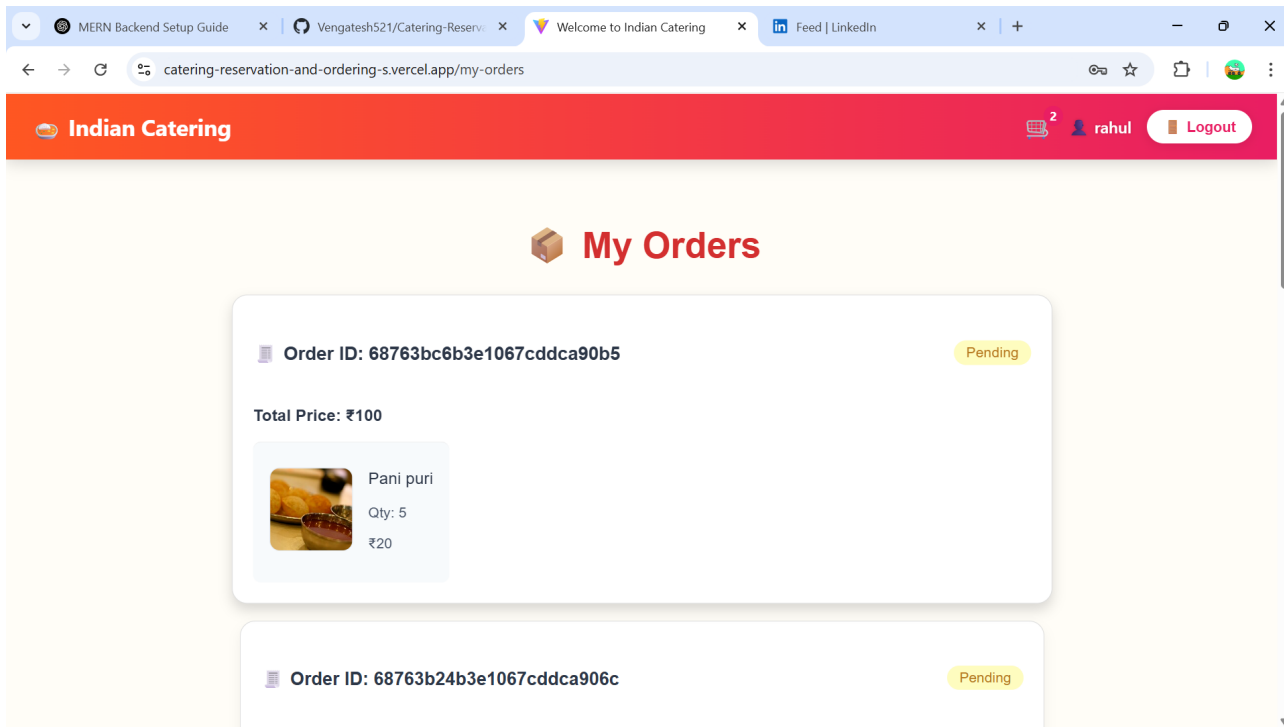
MERN Backend Setup Guide ×
Vengatesh521/Catering-Reserva ×
Welcome to Indian Catering ×
Feed | LinkedIn ×
+

catering-reservation-and-ordering-s.vercel.app/my-orders

Indian Catering

2 rahul Logout

My Orders

Order ID: 68763bc6b3e1067cddca90b5

Pending

Total Price: ₹100

Pani puri

Qty: 5

₹20

Order ID: 68763b24b3e1067cddca906c

Pending